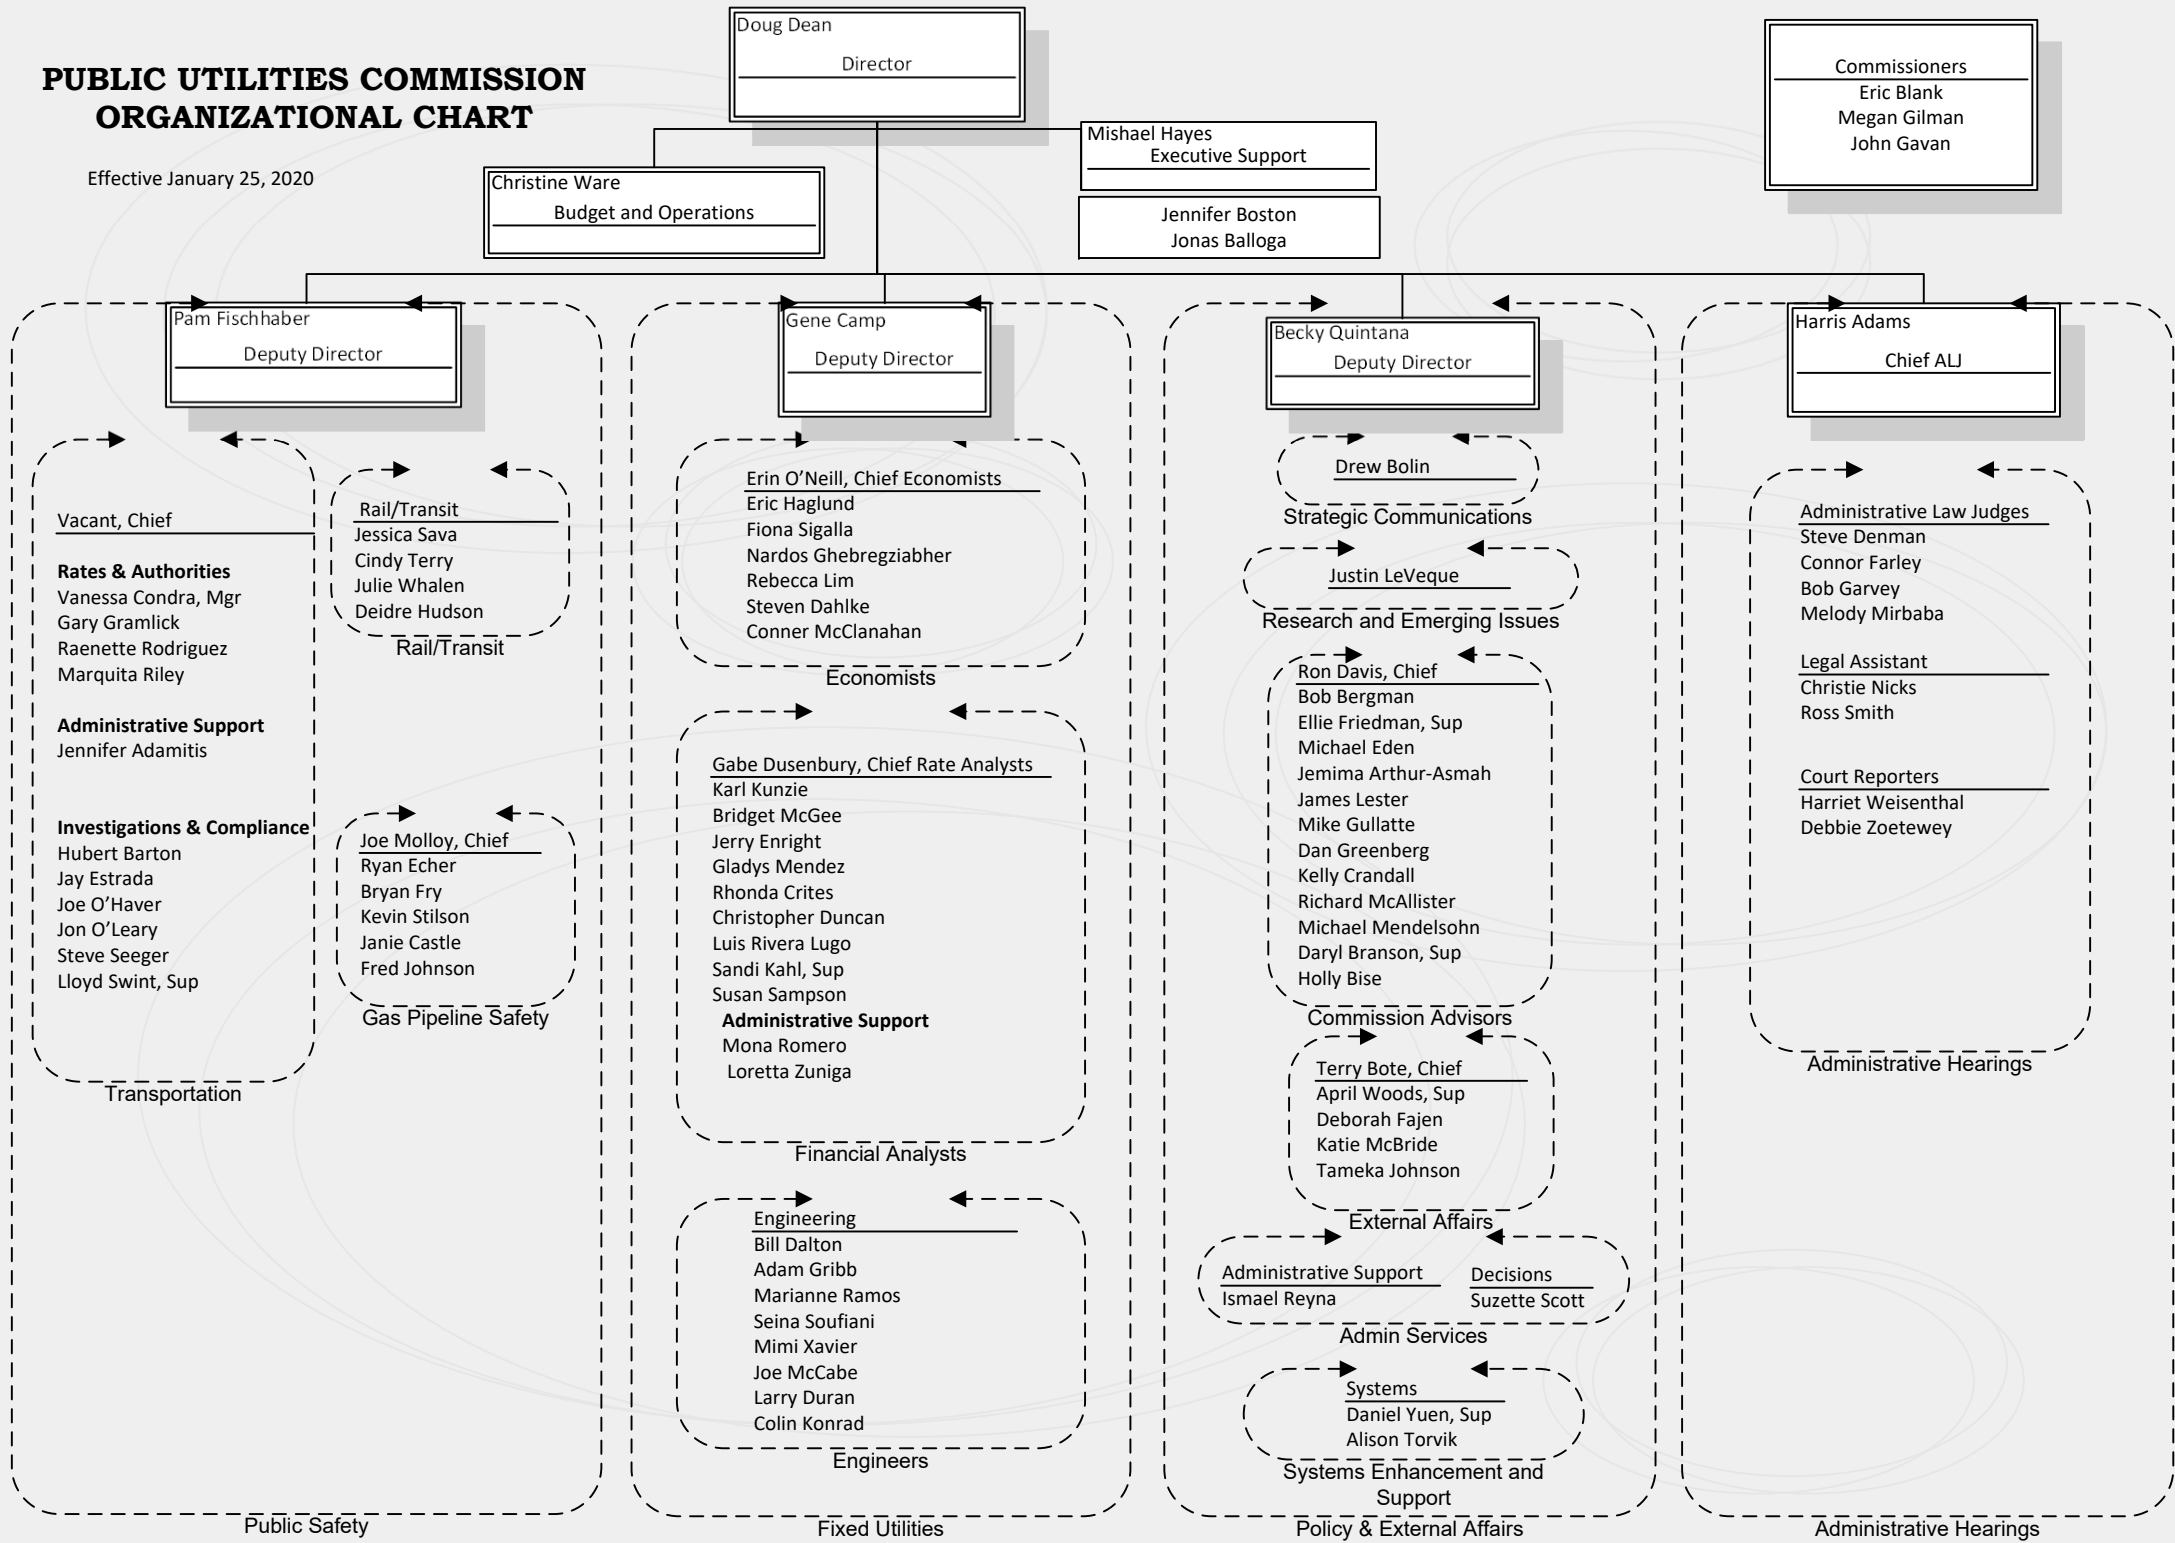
PUBLIC UTILITIES COMMISSION ORGANIZATIONAL CHART

Effective January 25, 2020

Doug Dean
Director

Commissioners
Eric Blank
Megan Gilman
John Gavan

Mishael Hayes
Executive Support

Christine Ware
Budget and Operations

Jennifer Boston
Jonas Balloga

Pam Fischhaber
Deputy Director

Vacant, Chief

Rates & Authorities
Vanessa Condra, Mgr
Gary Gramlick
Raenette Rodriguez
Marquita Riley

Administrative Support
Jennifer Adamitis

Investigations & Compliance
Hubert Barton
Jay Estrada
Joe O'Haver
Jon O'Leary
Steve Seeger
Lloyd Swint, Sup

Transportation

Rail/Transit
Jessica Sava
Cindy Terry
Julie Whalen
Deidre Hudson
Rail/Transit

Joe Molloy, Chief
Ryan Echer
Bryan Fry
Kevin Stilson
Janie Castle
Fred Johnson
Gas Pipeline Safety

Public Safety

Gene Camp
Deputy Director

Erin O'Neill, Chief Economists
Eric Haglund
Fiona Sigalla
Nardos Ghebregziabher
Rebecca Lim
Steven Dahlke
Conner McClanahan
Economists

Gabe Dusenbury, Chief Rate Analysts
Karl Kunzie
Bridget McGee
Jerry Enright
Gladys Mendez
Rhonda Crites
Christopher Duncan
Luis Rivera Lugo
Sandi Kahl, Sup
Susan Sampson
Administrative Support
Mona Romero
Loretta Zuniga
Financial Analysts

Engineering
Bill Dalton
Adam Gribb
Marianne Ramos
Seina Soufiani
Mimi Xavier
Joe McCabe
Larry Duran
Colin Konrad
Engineers

Fixed Utilities

Becky Quintana
Deputy Director

Drew Bolin
Strategic Communications

Justin LeVeque
Research and Emerging Issues

Ron Davis, Chief
Bob Bergman
Ellie Friedman, Sup
Michael Eden
Jemima Arthur-Asmah
James Lester
Mike Gullatte
Dan Greenberg
Kelly Crandall
Richard McAllister
Michael Mendelsohn
Daryl Branson, Sup
Holly Bise
Commission Advisors

Terry Bote, Chief
April Woods, Sup
Deborah Fajen
Katie McBride
Tameka Johnson
External Affairs

Administrative Support
Ismael Reyna
Decisions
Suzette Scott
Admin Services

Systems
Daniel Yuen, Sup
Alison Torvik
Systems Enhancement and Support

Policy & External Affairs

Harris Adams
Chief ALJ

Administrative Law Judges
Steve Denman
Connor Farley
Bob Garvey
Melody Mirbaba

Legal Assistant
Christie Nicks
Ross Smith

Court Reporters
Harriet Weisenthal
Debbie Zoetewey

Administrative Hearings

Administrative Hearings